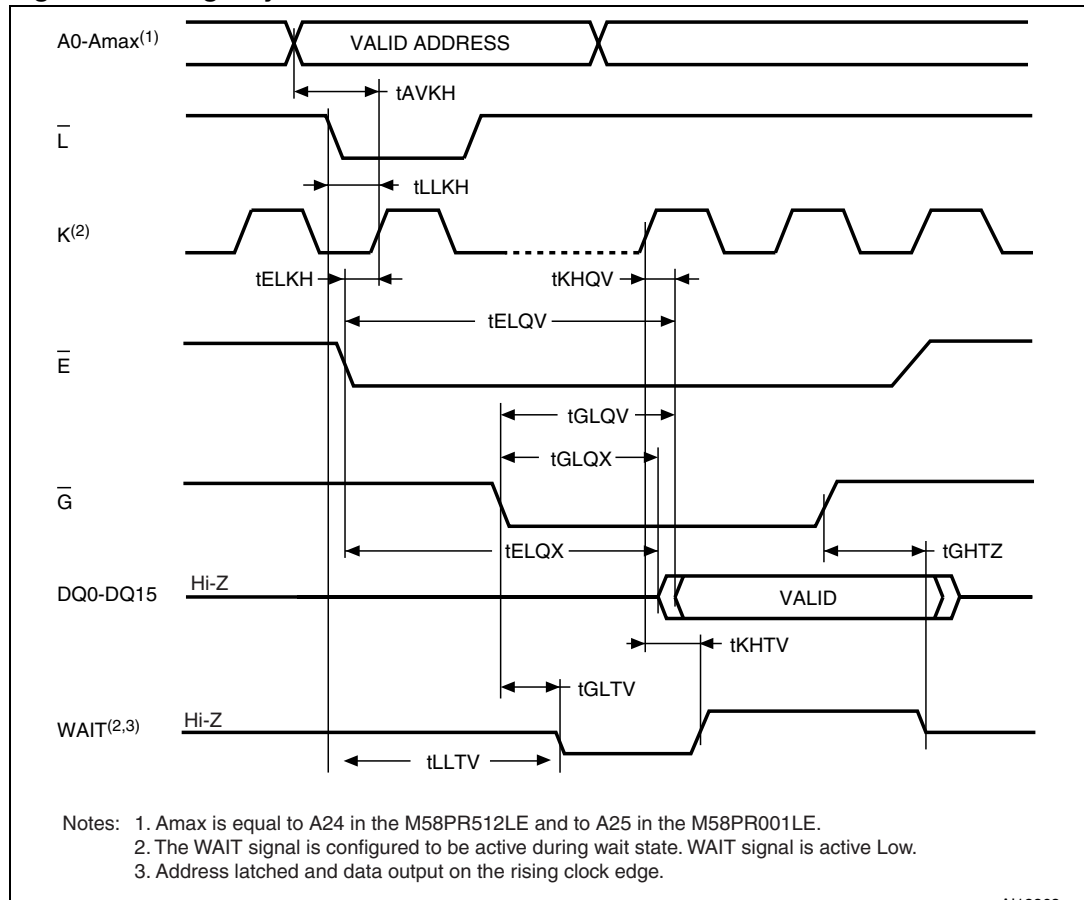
A0-Amax$^{(1)}$

VALID ADDRESS

tAVKH

$\overline{L}$

tLLKH

K$^{(2)}$

tELKH

tKHQV

tELQV

$\overline{E}$

tGLQV

tGLQX

$\overline{G}$

tELQX

tGHTZ

DQ0-DQ15

Hi-Z

VALID

tKHTV

tGLTV

WAIT$^{(2,3)}$

Hi-Z

tLLTV

Notes: 1. Amax is equal to A24 in the M58PR512LE and to A25 in the M58PR001LE.
2. The WAIT signal is configured to be active during wait state. WAIT signal is active Low.
3. Address latched and data output on the rising clock edge.

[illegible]